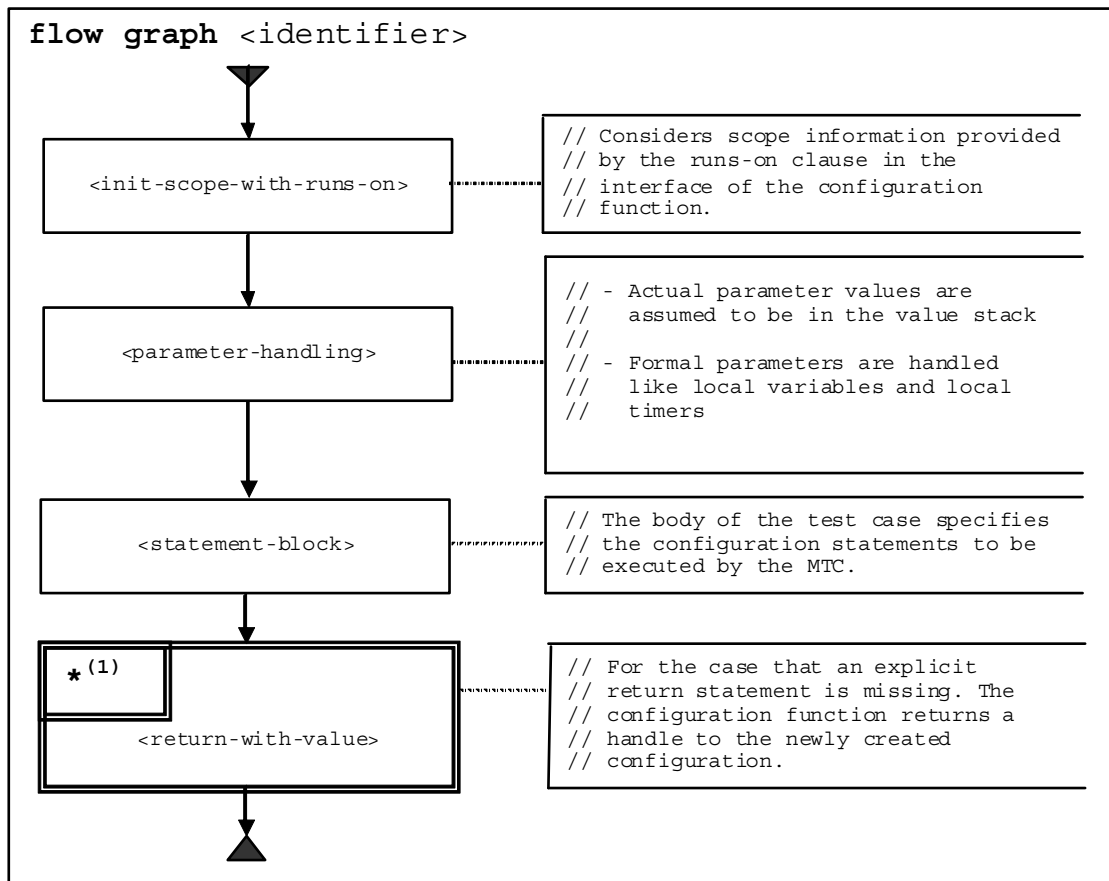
flow graph <identifier>

<init-scope-with-runs-on>

// Considers scope information provided
// by the runs-on clause in the
// interface of the configuration
// function.

<parameter-handling>

// - Actual parameter values are
//   assumed to be in the value stack
//
// - Formal parameters are handled
//   like local variables and local
//   timers

<statement-block>

// The body of the test case specifies
// the configuration statements to be
// executed by the MTC.

*$^{(1)}$

<return-with-value>

// For the case that an explicit
// return statement is missing. The
// configuration function returns a
// handle to the newly created
// configuration.